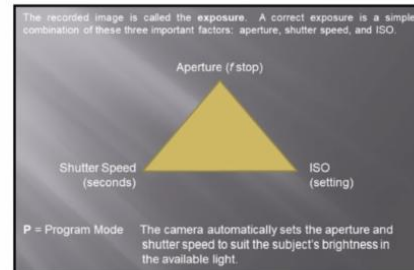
The recorded image is called the **exposure**. A correct exposure is a simple combination of these three important factors: aperture, shutter speed, and ISO.

Aperture (f stop)

Shutter Speed
(seconds)

ISO
(setting)

**P** = Program Mode The camera automatically sets the aperture and shutter speed to suit the subject's brightness in the available light.